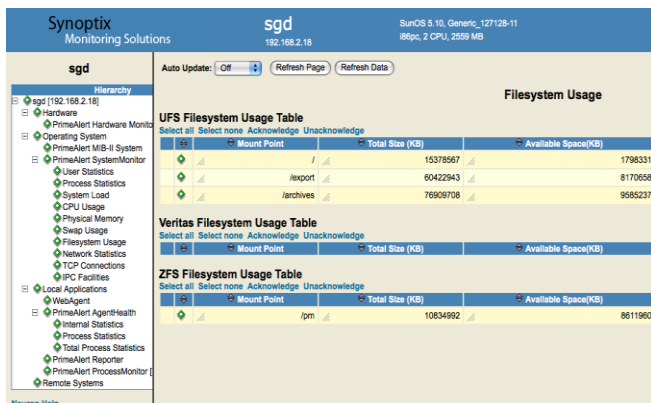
Synoptix
Monitoring Solutions

sgd
192.168.2.18

SunOS 5.10, Generic_127128-11
i86pc, 2 CPU, 2559 MB

sgd

Hierarchy

sgd [192.168.2.18]
Hardware
PrimeAlert Hardware Monito
Operating System
PrimeAlert MIB-II System
PrimeAlert SystemMonitor
User Statistics
Process Statistics
System Load
CPU Usage
Physical Memory
Swap Usage
Filesystem Usage
Network Statistics
TCP Connections
IPC Facilities
Local Applications
WebAgent
PrimeAlert AgentHealth
Internal Statistics
Process Statistics
Total Process Statistics
PrimeAlert Reporter
PrimeAlert ProcessMonitor [
Remote Systems

Auto Update: Off Refresh Page Refresh Data

Filesystem Usage

UFS Filesystem Usage Table
Select all Select none Acknowledge Unacknowledge

| | | Mount Point | Total Size (KB) | Available Space(KB) |
|---|---|---|---|---|
| | | / | 15378567 | 1798331 |
| | | /export | 60422943 | 8170658 |
| | | /archives | 76909708 | 9585237 |

Veritas Filesystem Usage Table
Select all Select none Acknowledge Unacknowledge

| | | Mount Point | Total Size (KB) | Available Space(KB) |
|---|---|---|---|---|

ZFS Filesystem Usage Table
Select all Select none Acknowledge Unacknowledge

| | | Mount Point | Total Size (KB) | Available Space(KB) |
|---|---|---|---|---|
| | | /pm | 10834992 | 8611960 |